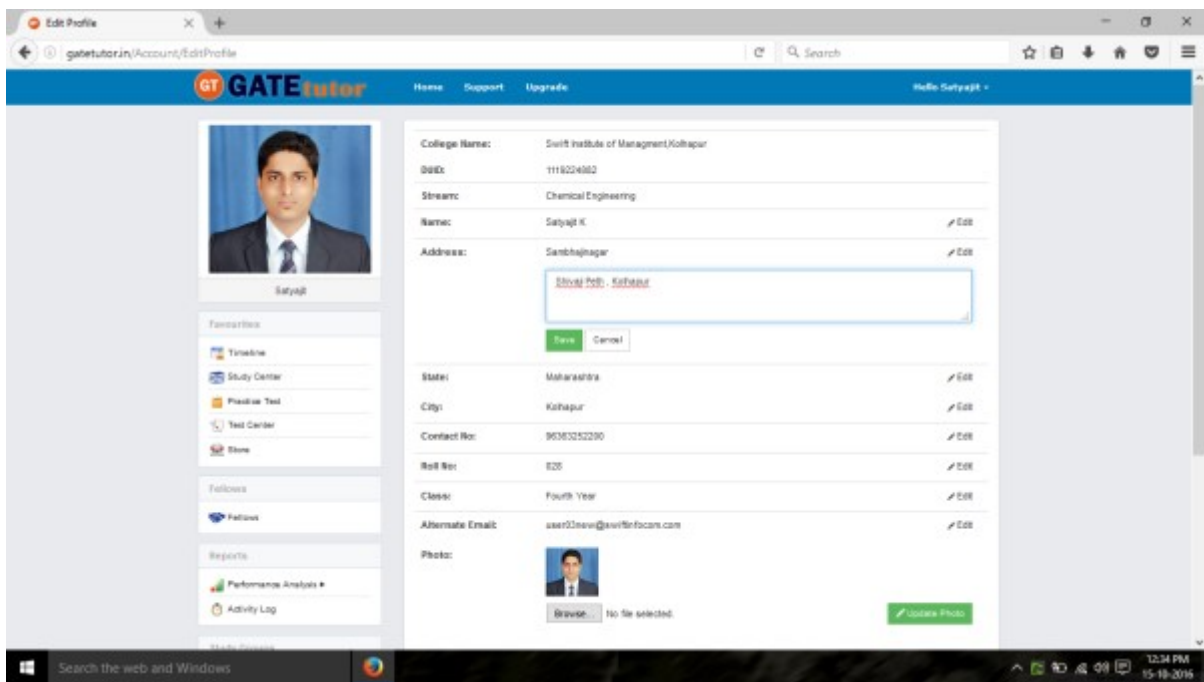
Edit Profile

gatetutor.in/Account/EditProfile

Search

GT GATEtutor

Home Support Upgrade

Hello Satyajit

Satyajit

Favourites

Timeline

Study Center

Practice Test

Test Center

Store

Fellows

Fellows

Reports

Performance Analysis

Activity Log

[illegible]

| | | |
|---|---|---|
| College Name: | Swift Institute of Managment,Kolhapur | |
| DGID: | 1118224882 | |
| Stream: | Chemical Engineering | |
| Name: | Satyajit K | Edit |
| Address: | Sambhajinagar | Edit |

Shivaji Peth , Kolhapur

Save Cancel

| | | |
|---|---|---|
| State: | Maharashtra | Edit |
| City: | Kolhapur | Edit |
| Contact No: | 96363252200 | Edit |
| Roll No: | 828 | Edit |
| Class: | Fourth Year | Edit |
| Alternate Email: | user03new@swiftinfocom.com | Edit |
| Photo: | | |

Browse... No file selected.

Update Photo

Search the web and Windows

12:34 PM
15-10-2016